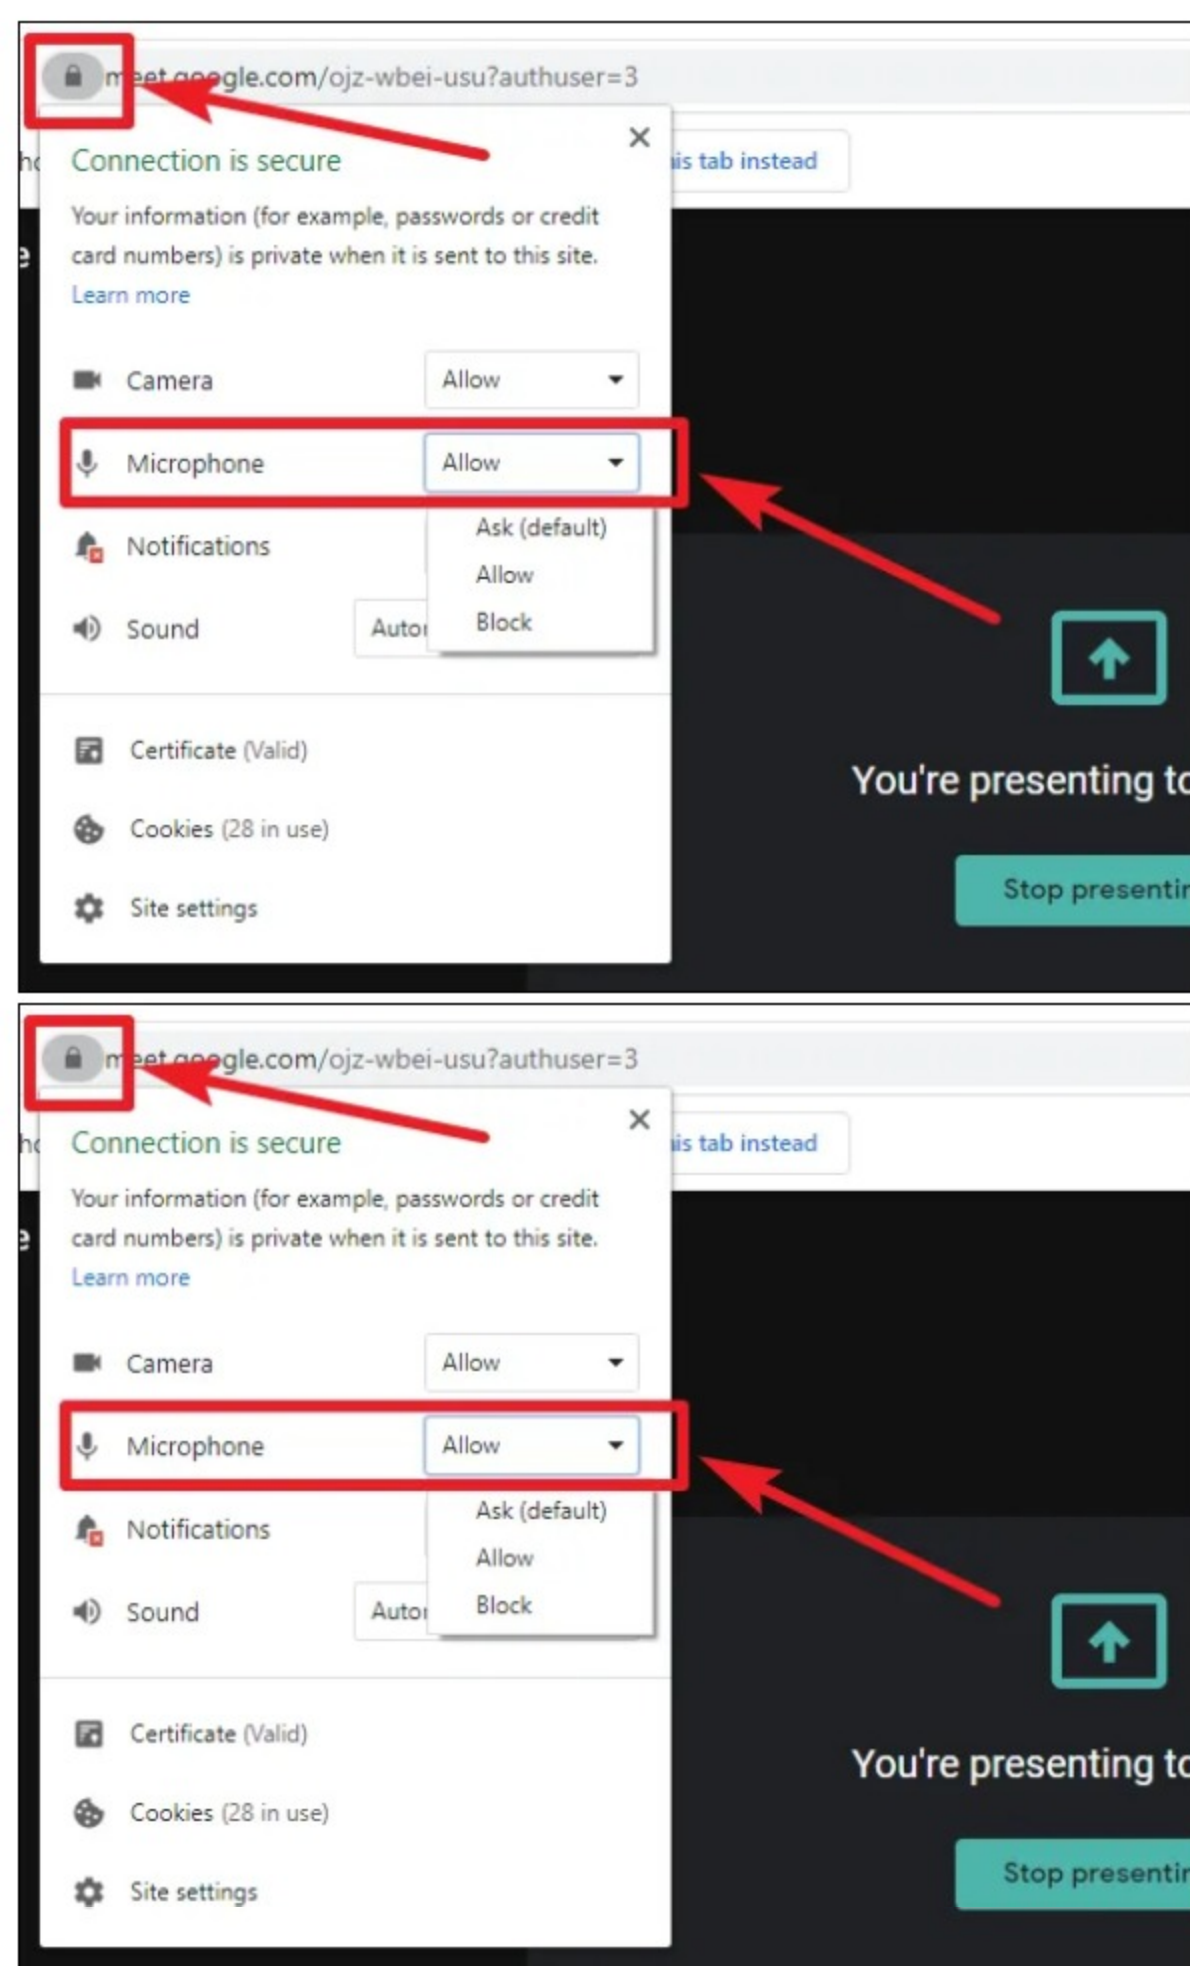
meet.google.com/ojz-wbei-usu?authuser=3

×

Connection is secure

Your information (for example, passwords or credit card numbers) is private when it is sent to this site.

Learn more

is tab instead

Camera Allow

Microphone Allow

Notifications

Sound Auto

Ask (default)

Allow

Block

Certificate (Valid)

Cookies (28 in use)

Site settings

You're presenting to

Stop presentin

meet.google.com/ojz-wbei-usu?authuser=3

×

Connection is secure

Your information (for example, passwords or credit card numbers) is private when it is sent to this site.

Learn more

is tab instead

Camera Allow

Microphone Allow

Notifications

Sound Auto

Ask (default)

Allow

Block

Certificate (Valid)

Cookies (28 in use)

Site settings

You're presenting to

Stop presentin